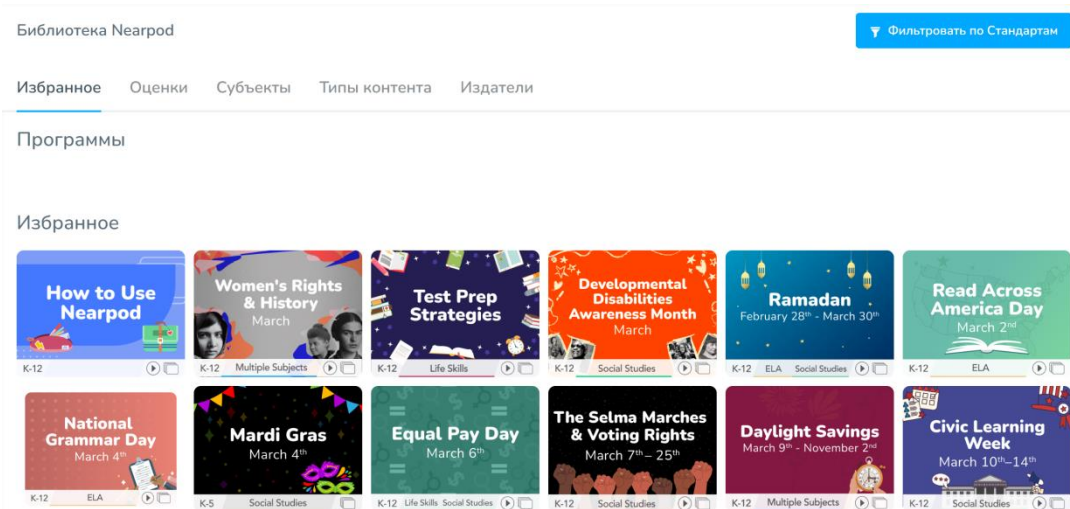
Библиотека Nearpod

Фильтровать по Стандартам

Избранное Оценки Субъекты Типы контента Издатели

Программы

Избранное

How to Use Nearpod
K-12

Women's Rights & History
March
K-12 Multiple Subjects

Test Prep Strategies
K-12 Life Skills

Developmental Disabilities Awareness Month
March
K-12 Social Studies

Ramadan
February 28th - March 30th
K-12 ELA Social Studies

Read Across America Day
March 2nd
K-12 ELA

National Grammar Day
March 4th
K-12 ELA

Mardi Gras
March 4th
K-5 Social Studies

Equal Pay Day
March 6th
K-12 Life Skills Social Studies

The Selma Marches & Voting Rights
March 7th – 25th
K-12 Social Studies

Daylight Savings
March 9th - November 2nd
K-12 Multiple Subjects

Civic Learning Week
March 10th–14th
K-12 Social Studies